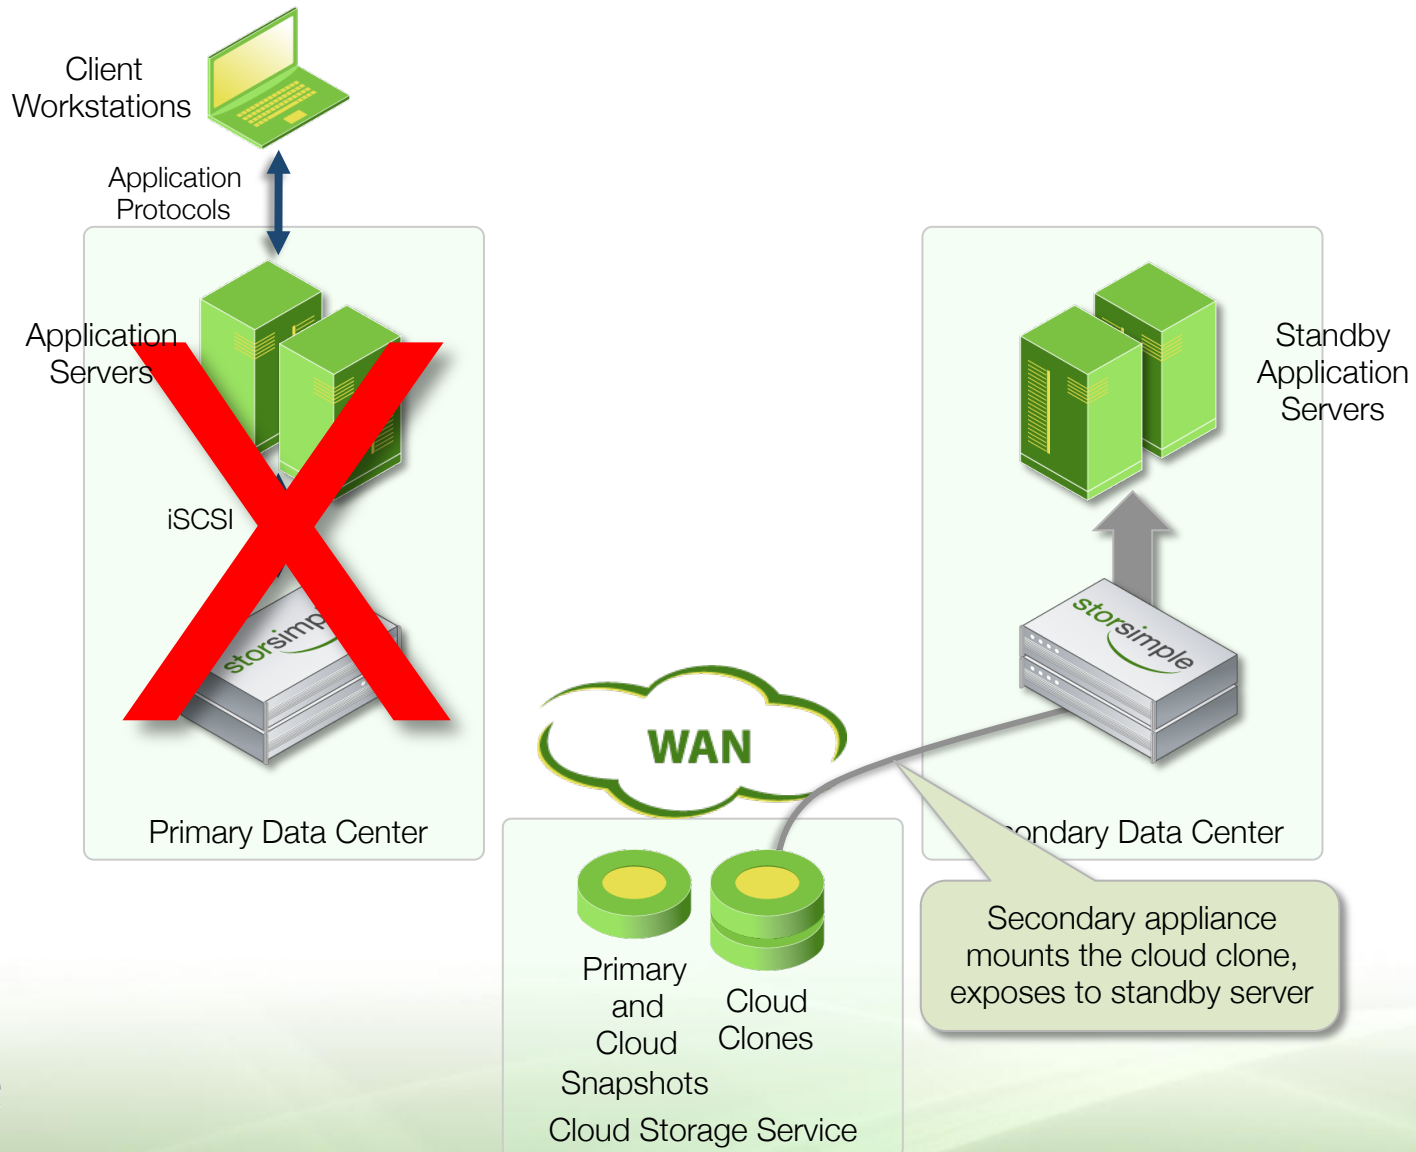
Client Workstations

Application Protocols

Application Servers

iSCSI

storsimp

Primary Data Center

WAN

Primary and Cloud Snapshots

Cloud Clones

Cloud Storage Service

Standby Application Servers

storsimple

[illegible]ondary Data Center

Secondary appliance mounts the cloud clone, exposes to standby server